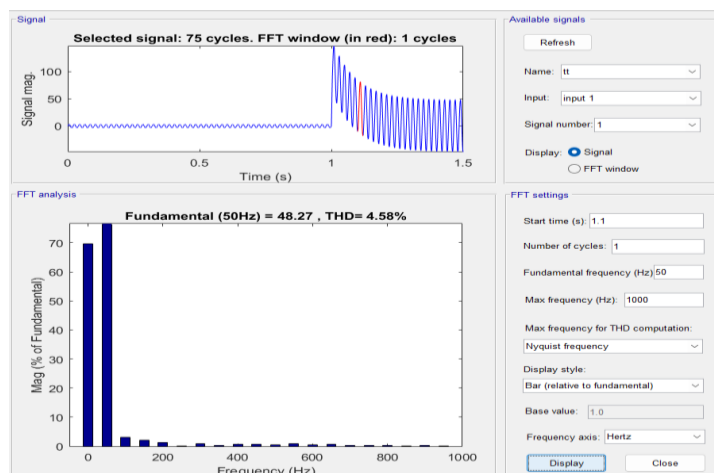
Signal

Selected signal: 75 cycles. FFT window (in red): 1 cycles

Signal mag.

100

50

0

0

0.5

1

1.5

Time (s)

Available signals

Refresh

Name: tt

Input: input 1

Signal number: 1

Display: Signal

FFT window

FFT analysis

Fundamental (50Hz) = 48.27 , THD= 4.58%

Mag (% of Fundamental)

70

60

50

40

30

20

10

0

0

200

400

600

800

1000

Frequency (Hz)

FFT settings

Start time (s): 1.1

Number of cycles: 1

Fundamental frequency (Hz): 50

Max frequency (Hz): 1000

Max frequency for THD computation:

Nyquist frequency

Display style:

Bar (relative to fundamental)

Base value: 1.0

Frequency axis: Hertz

Display

Close